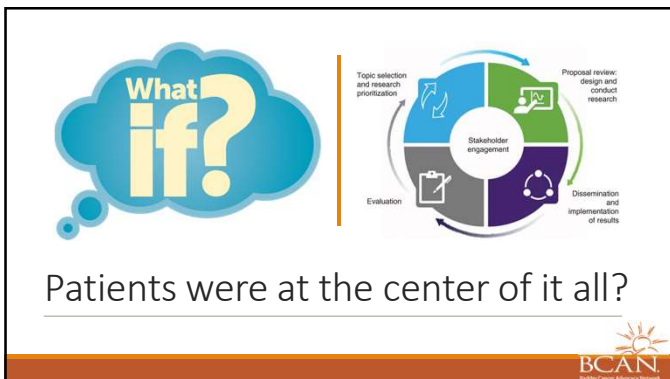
What if?

Topic selection and research prioritization

Proposal review: design and conduct research

Stakeholder engagement

Evaluation

Dissemination and implementation of results

Patients were at the center of it all?

BCAN
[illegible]